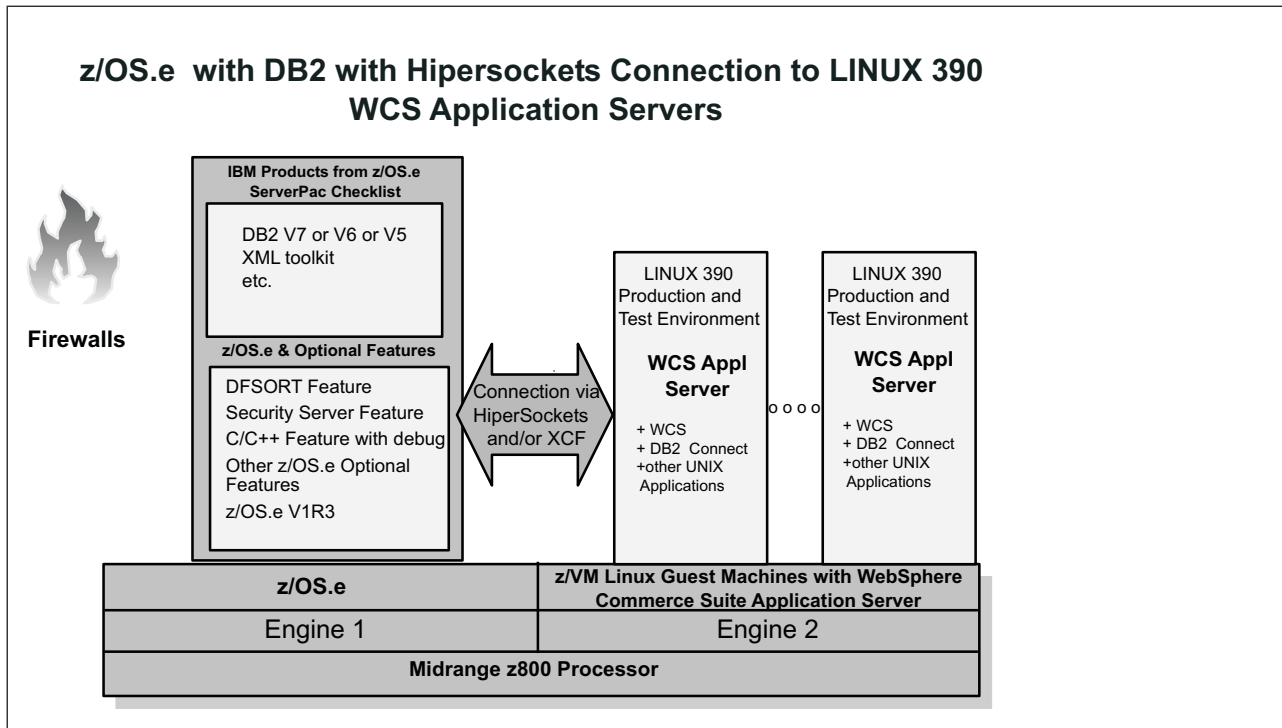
z/OS.e with DB2 with Hipersockets Connection to LINUX 390 WCS Application Servers

Firewalls

IBM Products from z/OS.e ServerPac Checklist

DB2 V7 or V6 or V5
XML toolkit
etc.

z/OS.e & Optional Features

DFSORT Feature
Security Server Feature
C/C++ Feature with debug
Other z/OS.e Optional Features
z/OS.e V1R3

Connection via HiperSockets and/or XCF

LINUX 390
Production and Test Environment

WCS Appl Server

+ WCS
+ DB2 Connect
+other UNIX Applications

o o o o

LINUX 390
Production and Test Environment

WCS Appl Server

+ WCS
+ DB2 Connect
+other UNIX Applications

z/OS.e

z/VM Linux Guest Machines with WebSphere Commerce Suite Application Server

Engine 1

Engine 2

Midrange z800 Processor